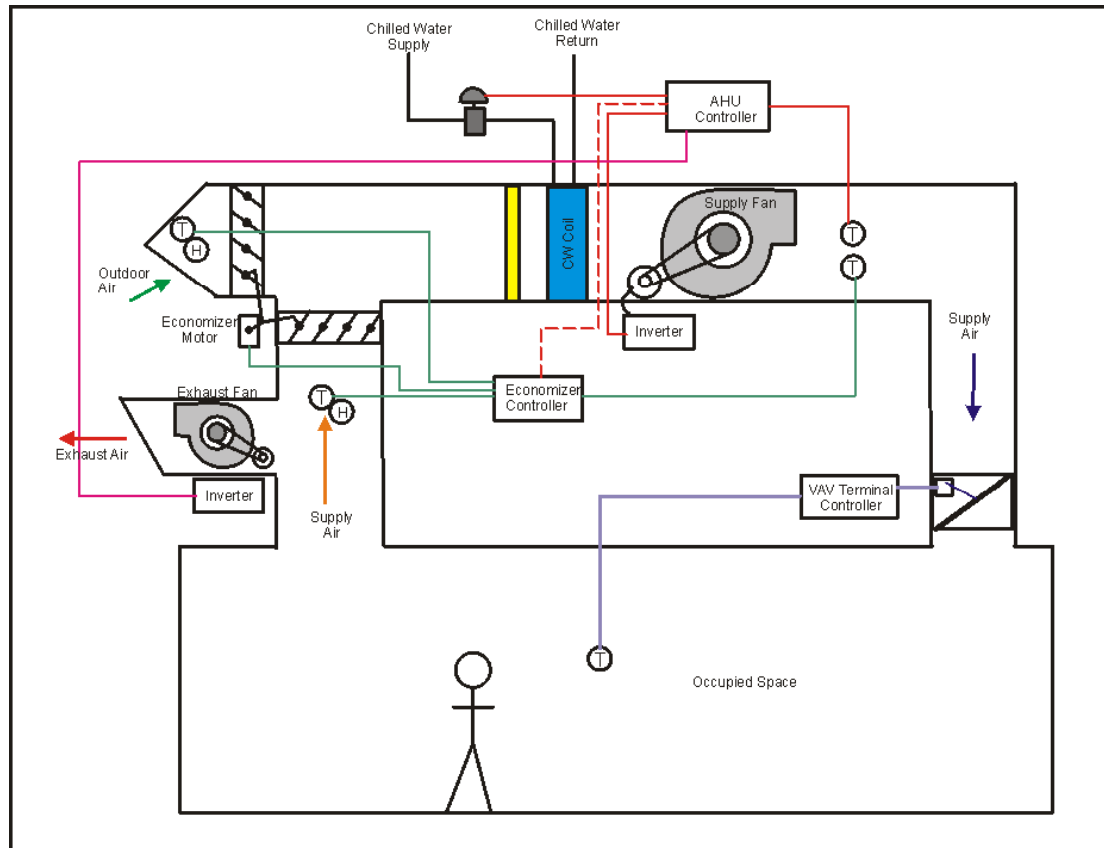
Chilled Water Supply

Chilled Water Return

AHU Controller

Supply Fan

CW Coil

T

H

T

T

Outdoor Air

Economizer Motor

Inverter

Supply Air

Exhaust Fan

T

H

Economizer Controller

Exhaust Air

Inverter

Supply Air

VAV Terminal Controller

T

Occupied Space